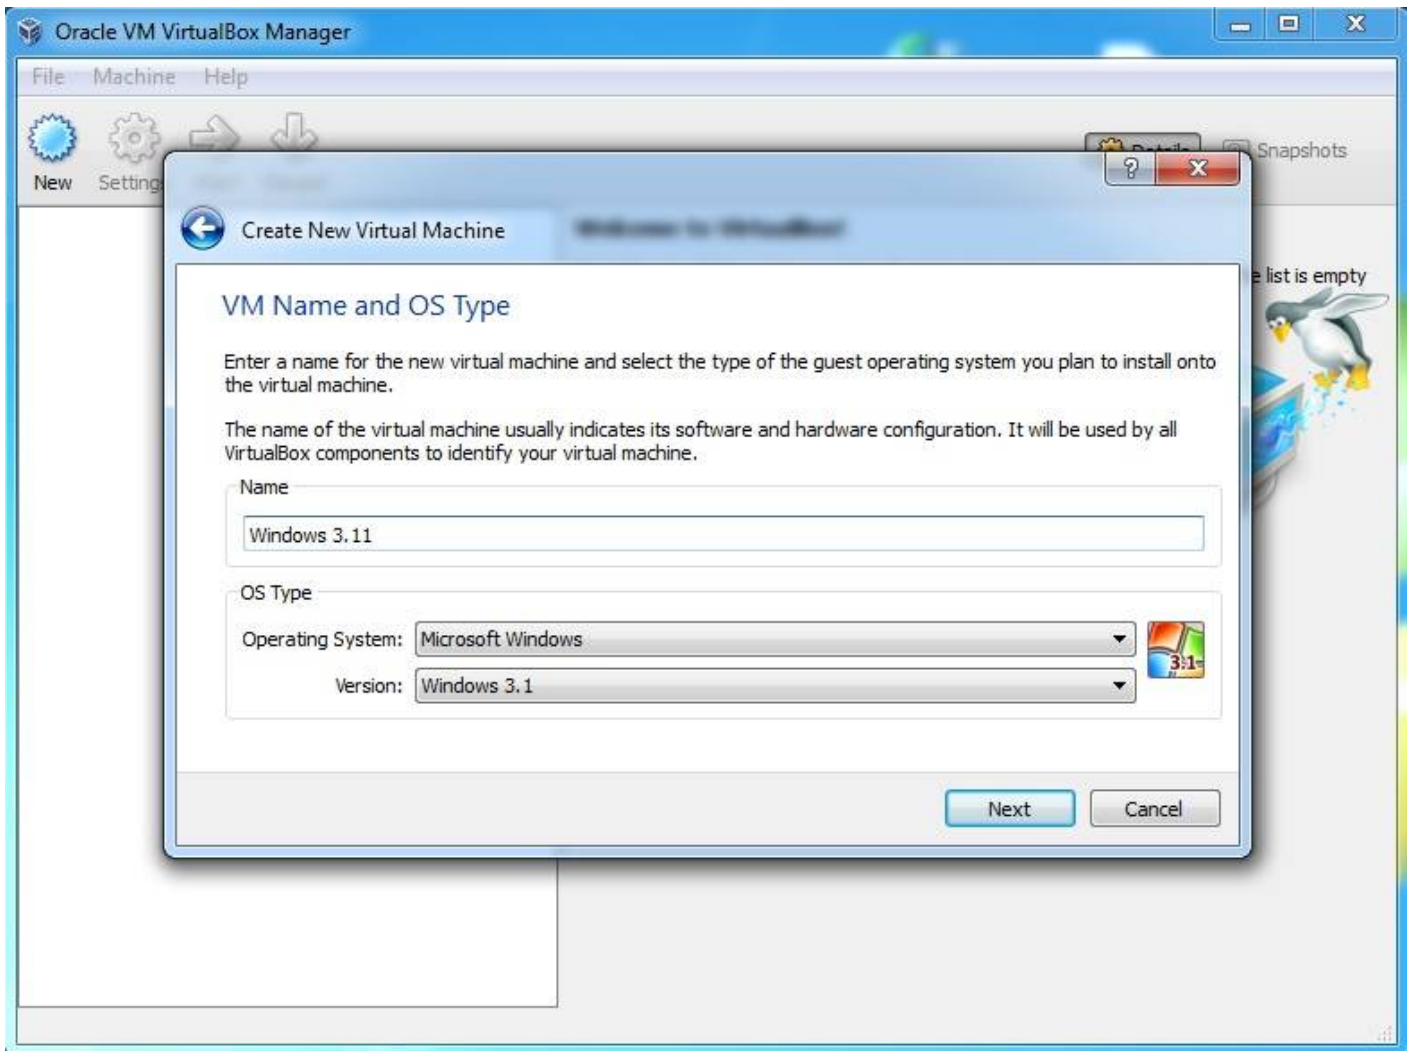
Oracle VM VirtualBox Manager

File Machine Help

New Setting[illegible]

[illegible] Snapshots

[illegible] list is empty

Create New Virtual Machine

VM Name and OS Type

Enter a name for the new virtual machine and select the type of the guest operating system you plan to install onto the virtual machine.

The name of the virtual machine usually indicates its software and hardware configuration. It will be used by all VirtualBox components to identify your virtual machine.

Name

Windows 3.11

OS Type

Operating System: Microsoft Windows

Version: Windows 3.1

3.1

Next Cancel